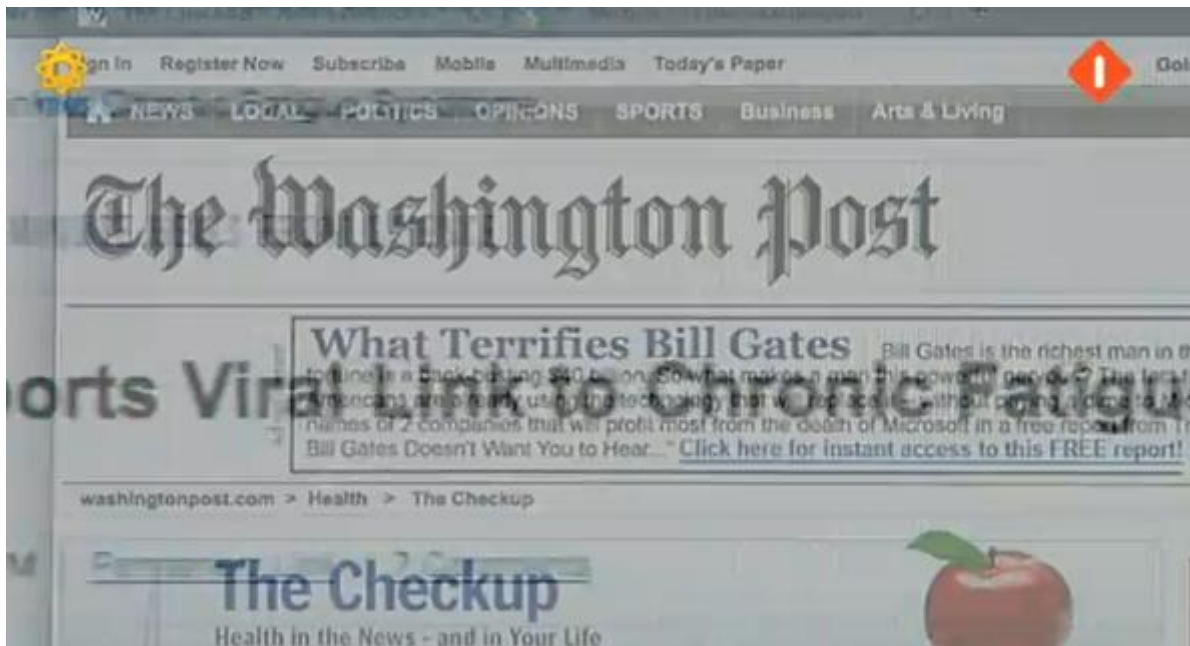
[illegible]gn In Register Now Subscribe Mobile Multimedia Today's Paper

Gol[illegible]

NEWS LOCAL POLITICS OPINIONS SPORTS Business Arts & Living

The Washington Post

What Terrifies Bill Gates

Bill Gates is the richest man in th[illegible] fortune is a back-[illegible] $40 billion. So what makes a man this powerful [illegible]? The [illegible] Americans are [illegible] technology that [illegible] names of 2 companies that will profit most from the death of Microsoft in a free report from "T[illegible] Bill Gates Doesn't Want You to Hear..." Click here for instant access to this FREE report!

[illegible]orts Viral Link to Chronic Fatigu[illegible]

washingtonpost.com > Health > The Checkup

The Checkup

Health in the News - and in Your Life